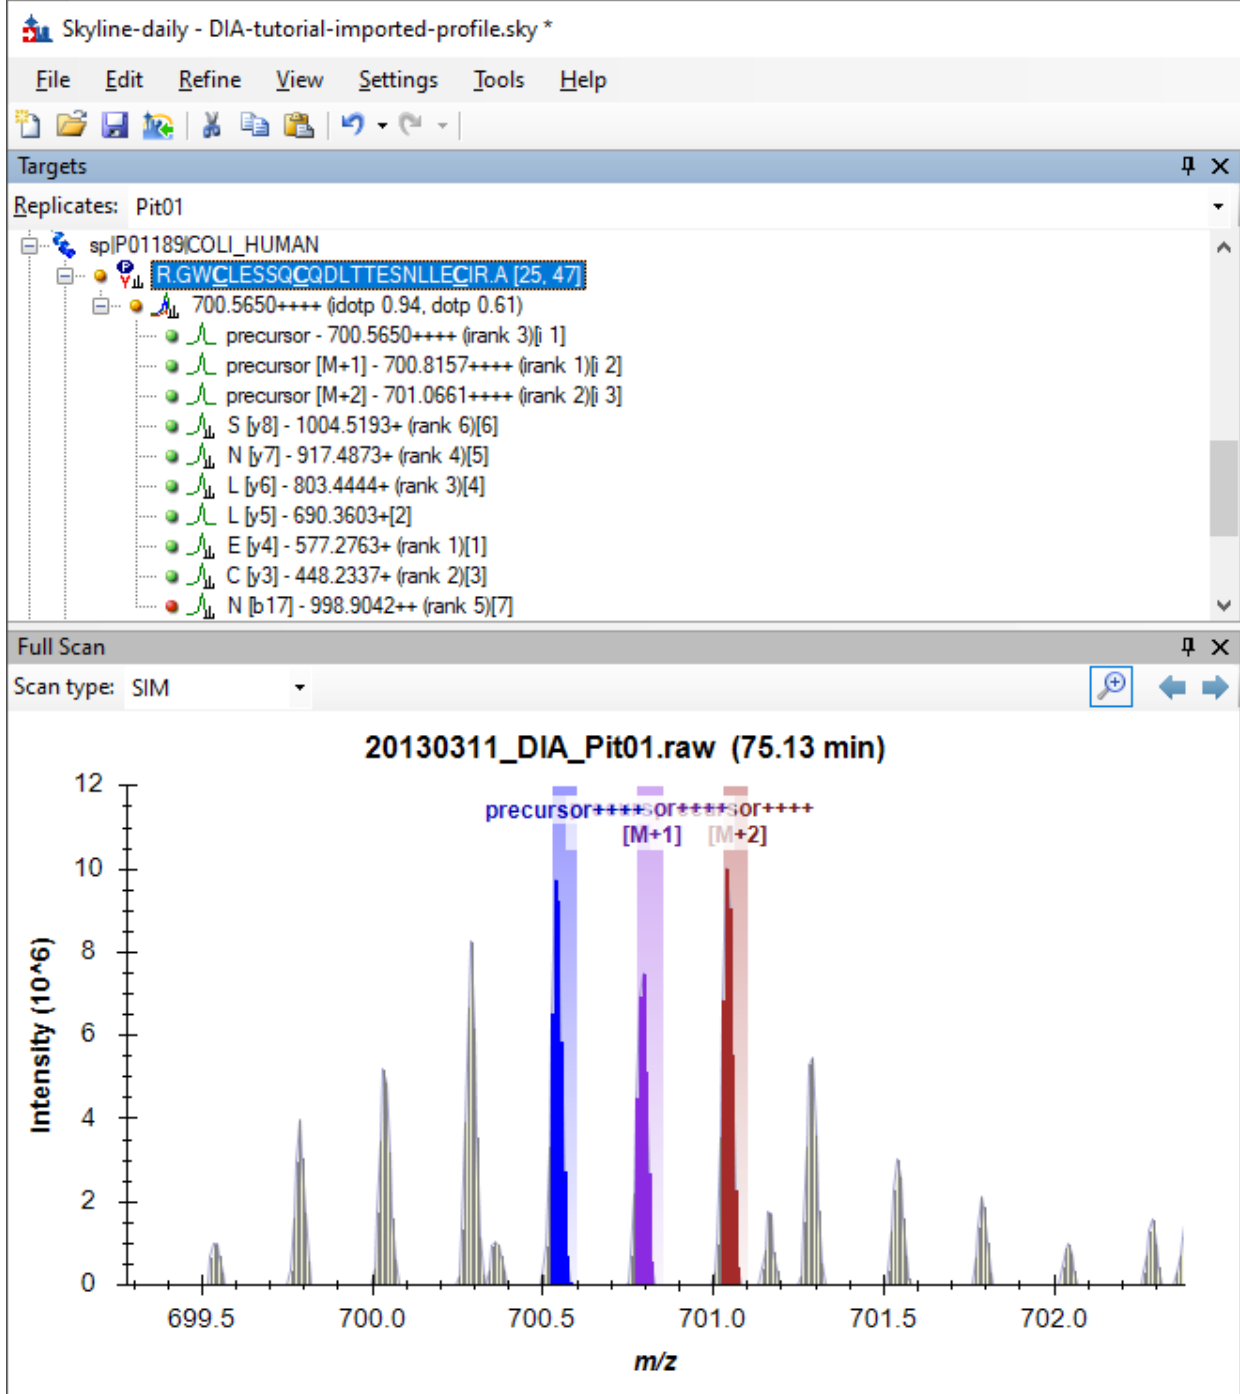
Skyline-daily - DIA-tutorial-imported-profile.sky *

File Edit Refine View Settings Tools Help

Targets

Replicates: Pit01

sp|P01189|COLI_HUMAN
R.GWCLESSQCQDLTTESNLLECIR.A [25, 47]
700.5650++++ (idotp 0.94, dotp 0.61)
precursor - 700.5650++++ (irank 3)[i 1]
precursor [M+1] - 700.8157++++ (irank 1)[i 2]
precursor [M+2] - 701.0661++++ (irank 2)[i 3]
S [y8] - 1004.5193+ (rank 6)[6]
N [y7] - 917.4873+ (rank 4)[5]
L [y6] - 803.4444+ (rank 3)[4]
L [y5] - 690.3603+[2]
E [y4] - 577.2763+ (rank 1)[1]
C [y3] - 448.2337+ (rank 2)[3]
N [b17] - 998.9042++ (rank 5)[7]

Full Scan

Scan type: SIM

20130311_DIA_Pit01.raw (75.13 min)

precursor++++sor++++sor++++
[M+1] [M+2]

Intensity (10^6)

12
10
8
6
4
2
0

699.5 700.0 700.5 701.0 701.5 702.0

m/z